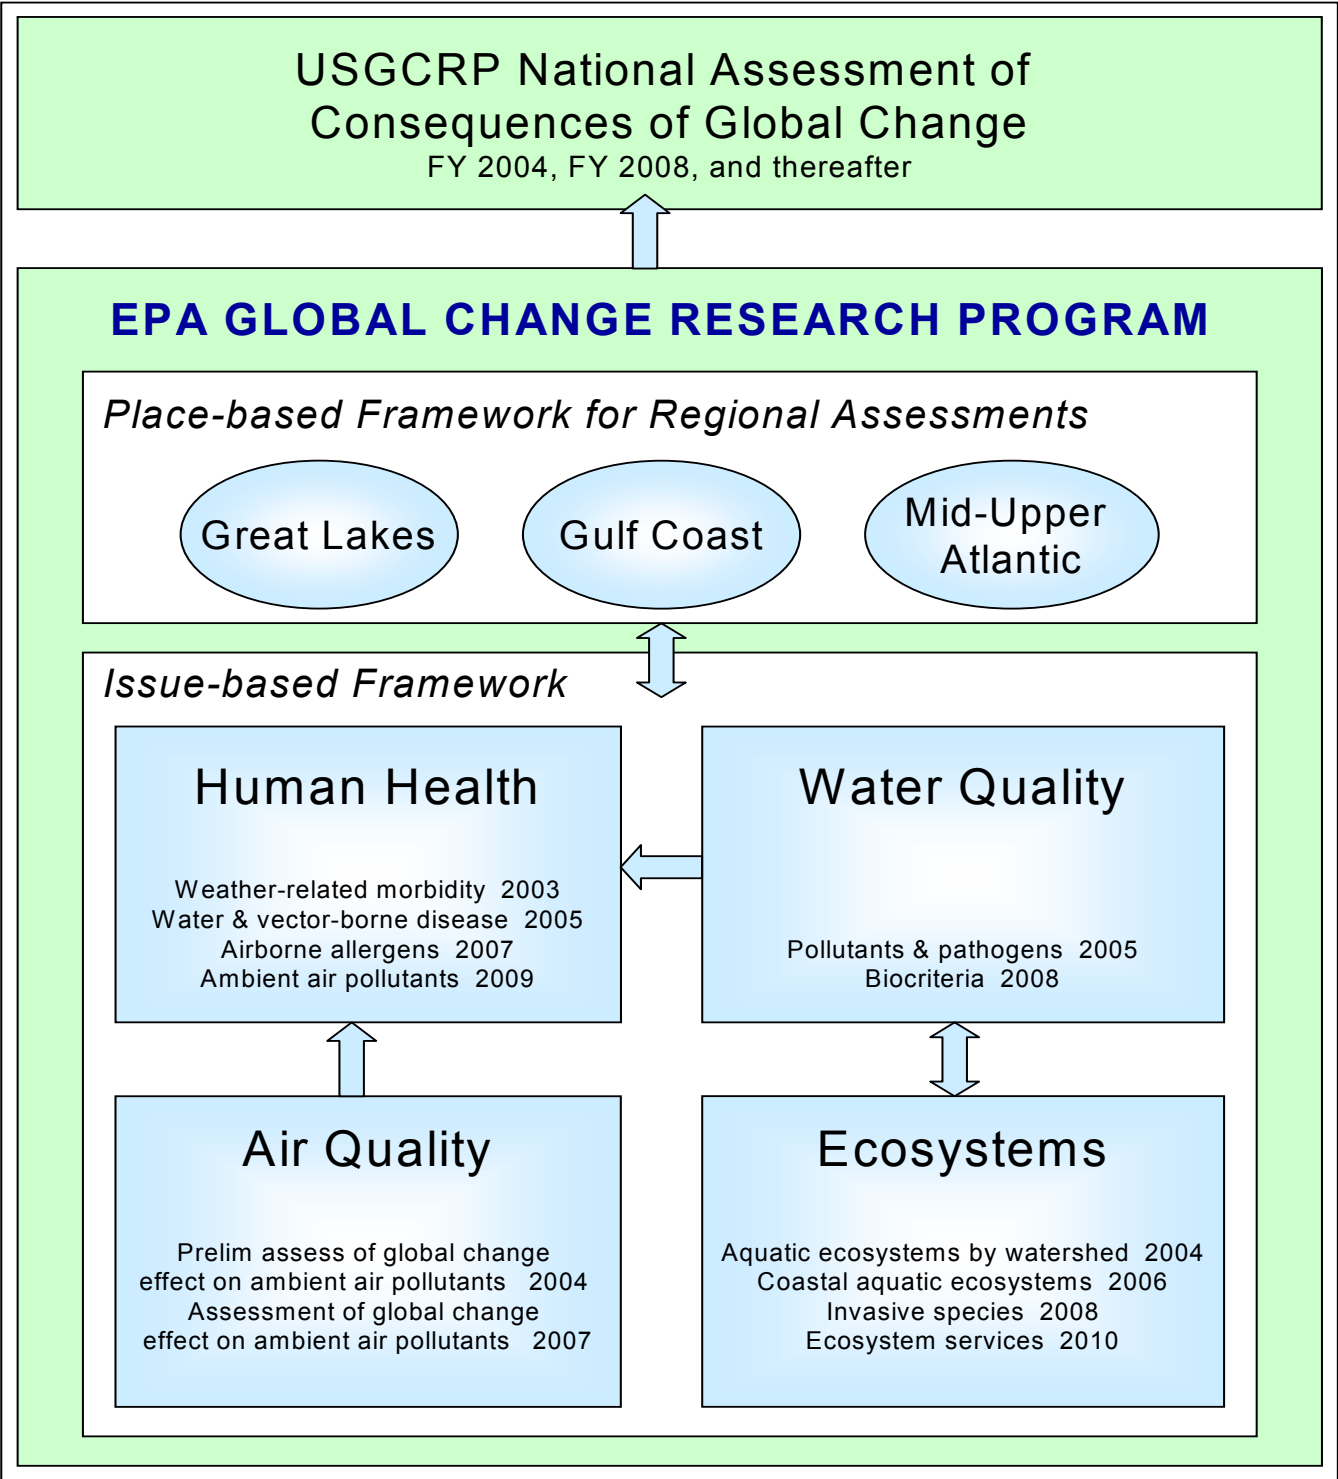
USGCRP National Assessment of Consequences of Global Change
FY 2004, FY 2008, and thereafter

EPA GLOBAL CHANGE RESEARCH PROGRAM

Place-based Framework for Regional Assessments

Great Lakes

Gulf Coast

Mid-Upper Atlantic

Issue-based Framework

Human Health

Weather-related morbidity 2003
Water & vector-borne disease 2005
Airborne allergens 2007
Ambient air pollutants 2009

Water Quality

Pollutants & pathogens 2005
Biocriteria 2008

Air Quality

Prelim assess of global change effect on ambient air pollutants 2004
Assessment of global change effect on ambient air pollutants 2007

Ecosystems

Aquatic ecosystems by watershed 2004
Coastal aquatic ecosystems 2006
Invasive species 2008
Ecosystem services 2010